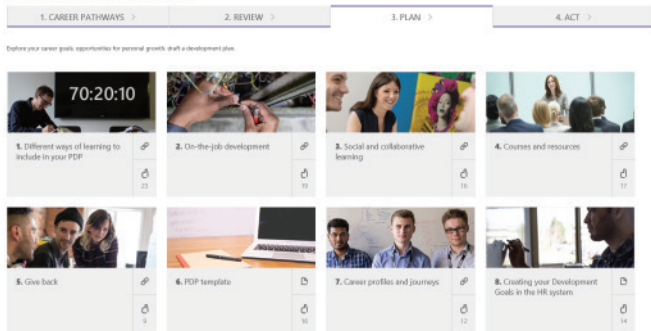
1. CAREER PATHWAYS >
2. REVIEW >
3. PLAN >
4. ACT >

Explore your career goals, opportunities for personal growth, draft a development plan.

70:20:10

1. Different ways of learning to include in your PDP
23

2. On-the-job development
19

3. Social and collaborative learning
16

4. Courses and resources
17

5. Give back
9

6. PDP template
16

7. Career profiles and journeys
12

8. Creating your Development Goals in the HR system
14